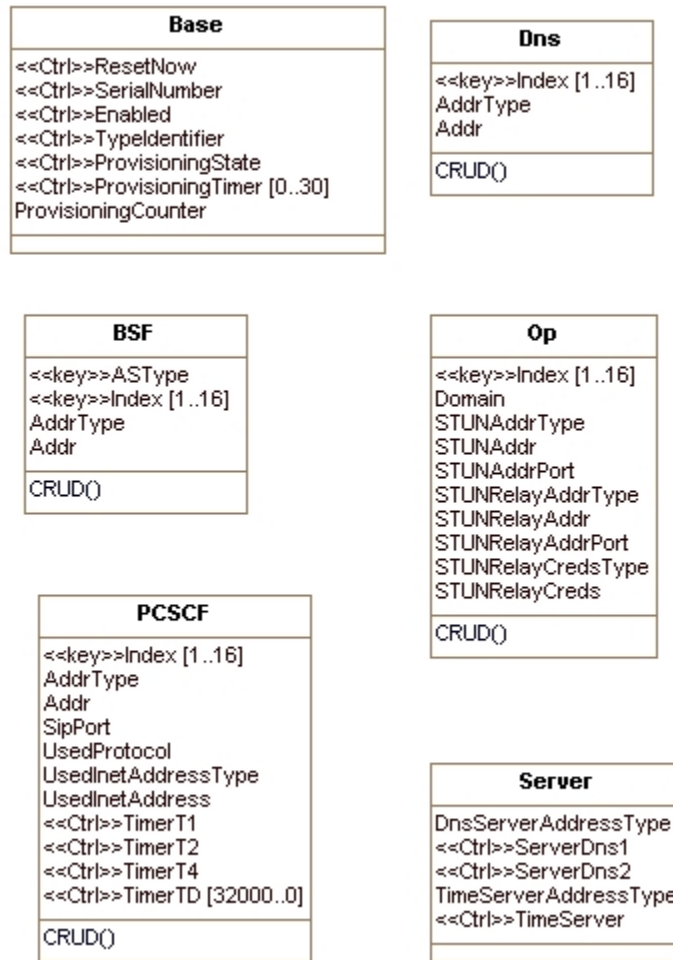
Base

<<Ctrl>>ResetNow
<<Ctrl>>SerialNumber
<<Ctrl>>Enabled
<<Ctrl>>TypeIdentifier
<<Ctrl>>ProvisioningState
<<Ctrl>>ProvisioningTimer [0..30]
ProvisioningCounter

Dns

<<key>>Index [1..16]
AddrType
Addr

CRUD()

BSF

<<key>>ASType
<<key>>Index [1..16]
AddrType
Addr

CRUD()

Op

<<key>>Index [1..16]
Domain
STUNAddrType
STUNAddr
STUNAddrPort
STUNRelayAddrType
STUNRelayAddr
STUNRelayAddrPort
STUNRelayCredsType
STUNRelayCreds

CRUD()

PCSCF

<<key>>Index [1..16]
AddrType
Addr
SipPort
UsedProtocol
UsedInetAddressType
UsedInetAddress
<<Ctrl>>TimerT1
<<Ctrl>>TimerT2
<<Ctrl>>TimerT4
<<Ctrl>>TimerTD [32000..0]

CRUD()

Server

DnsServerAddressType
<<Ctrl>>ServerDns1
<<Ctrl>>ServerDns2
TimeServerAddressType
<<Ctrl>>TimeServer